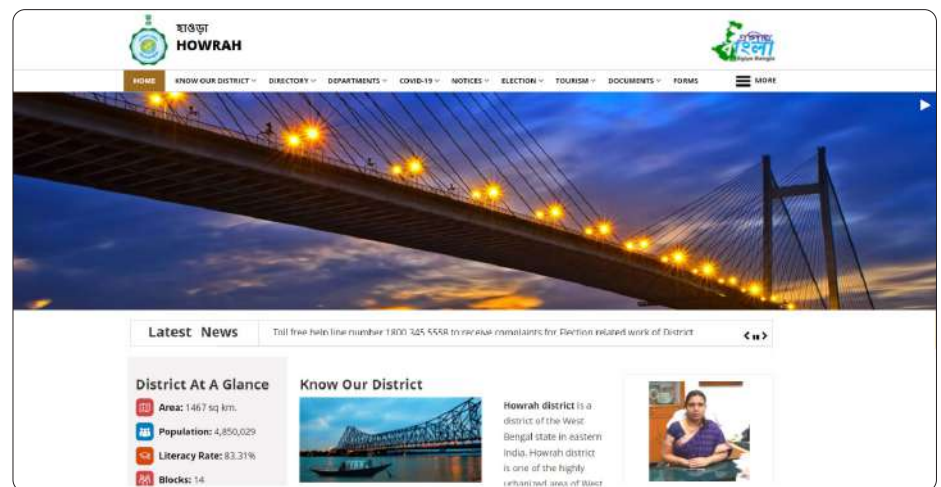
হাওড়া
HOWRAH

এগিয়ে বাংলা
Egiye Bangla

HOME | KNOW OUR DISTRICT | DIRECTORY | DEPARTMENTS | COVID-19 | NOTICES | ELECTION | TOURISM | DOCUMENTS | FORMS | MORE

Latest News

Toll free help line number 1800 345 5558 to receive complaints for Election related work of District

District At A Glance

Area: 1467 sq km.

Population: 4,850,029

Literacy Rate: 83.31%

Blocks: 14

Know Our District

Howrah district is a district of the West Bengal state in eastern India. Howrah district is one of the highly urbanized area of West